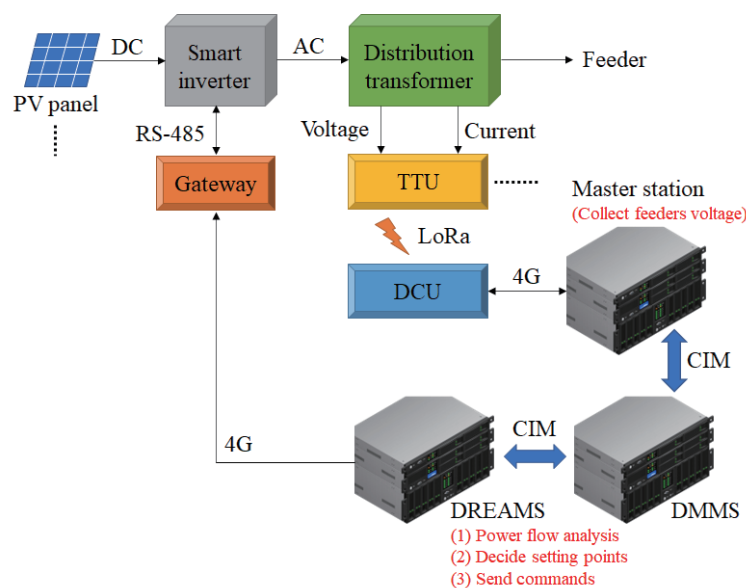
DC

PV panel

Smart inverter

AC

Distribution transformer

Feeder

RS-485

Voltage

Current

Gateway

TTU

Master station

(Collect feeders voltage)

LoRa

DCU

4G

CIM

4G

CIM

DREAMS

DMMS

(1) Power flow analysis
(2) Decide setting points
(3) Send commands